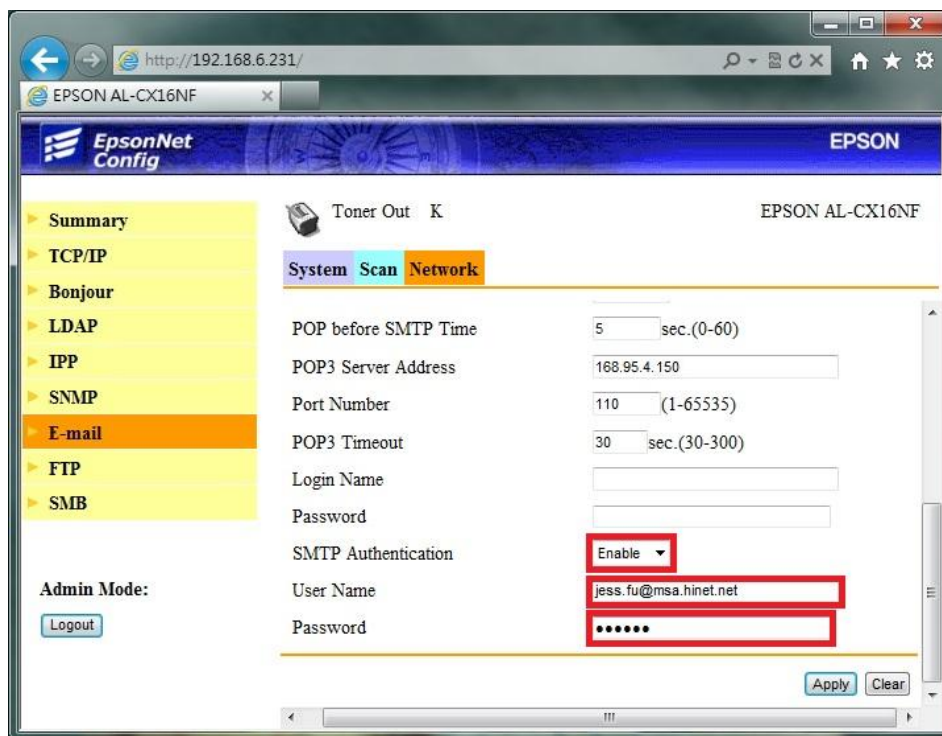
http://192.168.6.231/

EPSON AL-CX16NF

EpsonNet Config

EPSON

Summary
TCP/IP
Bonjour
LDAP
IPP
SNMP
E-mail
FTP
SMB

Admin Mode:
Logout

Toner Out K

EPSON AL-CX16NF

System Scan Network

| | |
|---|---|
| POP before SMTP Time | 5 sec.(0-60) |
| POP3 Server Address | 168.95.4.150 |
| Port Number | 110 (1-65535) |
| POP3 Timeout | 30 sec.(30-300) |
| Login Name | |
| Password | |
| SMTP Authentication | Enable |
| User Name | jess.fu@msa.hinet.net |
| Password | •••••• |

Apply Clear